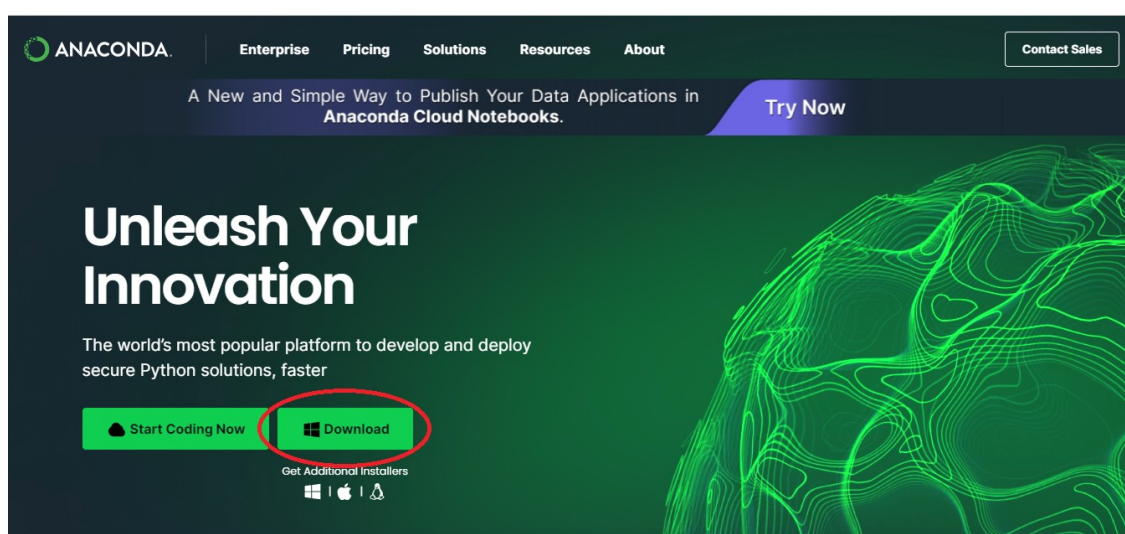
ANACONDA. Enterprise Pricing Solutions Resources About Contact Sales

A New and Simple Way to Publish Your Data Applications in **Anaconda Cloud Notebooks**. Try Now

Unleash Your Innovation

The world's most popular platform to develop and deploy secure Python solutions, faster

Start Coding Now Download

Get Additional Installers